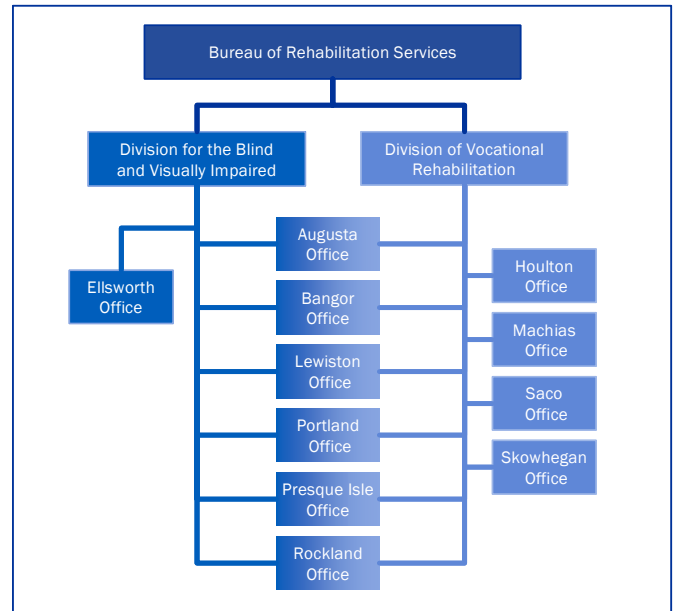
Bureau of Rehabilitation Services

Division for the Blind and Visually Impaired

Division of Vocational Rehabilitation

Ellsworth Office

Augusta Office

Bangor Office

Lewiston Office

Portland Office

Presque Isle Office

Rockland Office

Houlton Office

Machias Office

Saco Office

Skowhegan Office